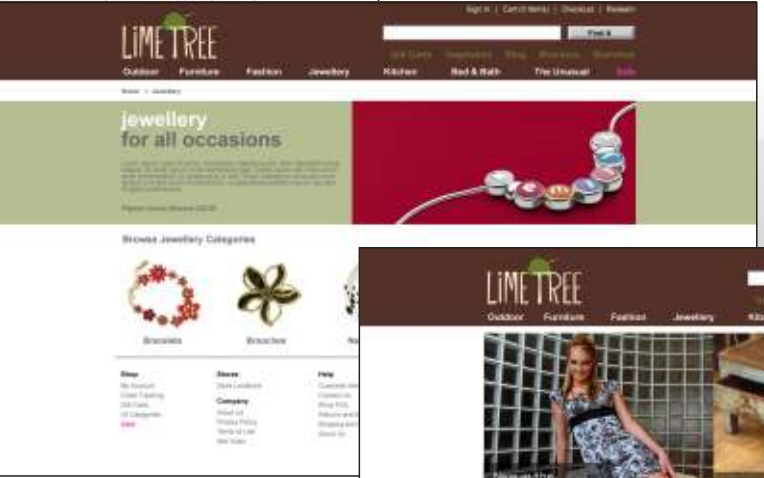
Sign in | Cart (0 items) | Checkout | Reviews

LiME TREE

Find It

Gift Cards Inspiration Blog Brochure Newsletter

Outdoor Furniture Fashion Jewellery Kitchen Bed & Bath The Unusual Sale

Home > Jewellery

jewellery
for all occasions

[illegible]

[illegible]

Browse Jewellery Categories

Bracelets

Brooches

Ne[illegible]

Shop
My Account
Order Tracking
Gift Cards
All Categories
Sale

Stores
Store Locations

Company
About Us
Privacy Policy
Terms of Use
Site Index

Help
Customer Se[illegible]
Contact Us
Shop FAQ
Returns and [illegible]
Shipping and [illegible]
About Us

LiME TREE

Outdoor Furniture Fashion Jewellery Kit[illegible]

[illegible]